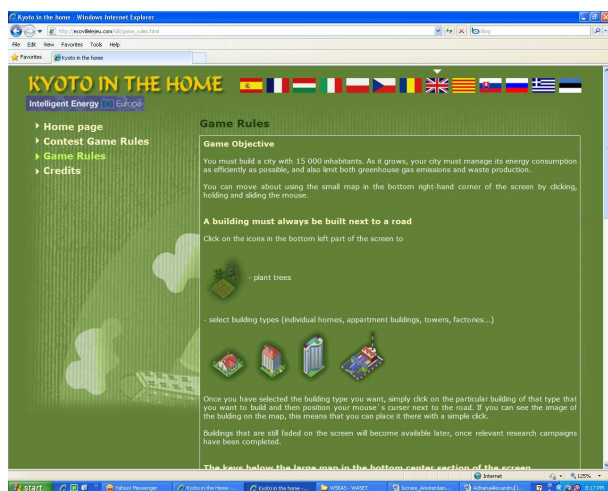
Kyoto in the home - Windows Internet Explorer

http://ecoville.jeu.com/GB/game_rules.html

Bing

File Edit View Favorites Tools Help

Favorites Kyoto in the home

KYOTO IN THE HOME

Intelligent Energy Europe

Home page
Contest Game Rules
Game Rules
Credits

Game Rules

Game Objective

You must build a city with 15 000 inhabitants. As it grows, your city must manage its energy consumption as efficiently as possible, and also limit both greenhouse gas emissions and waste production.

You can move about using the small map in the bottom right-hand corner of the screen by clicking, holding and sliding the mouse.

A building must always be built next to a road

Click on the icons in the bottom left part of the screen to

- plant trees

- select building types (individual homes, appartment buildings, towers, factories...)

Once you have selected the building type you want, simply click on the particular building of that type that you want to build and then position your mouse´s curser next to the road. If you can see the image of the building on the map, this means that you can place it there with a simple click.

Buildings that are still faded on the screen will become available later, once relevant research campaigns have been completed.

The keys below the large map in the bottom center section of the screen

Internet

125%

start

Yahoo! Messenger

Kyoto in the Home -...

Kyoto in the home -...

WSEAS - WASET

lucrare_Amsterdam...

AdrianaAlexandru(1...

5:17 PM